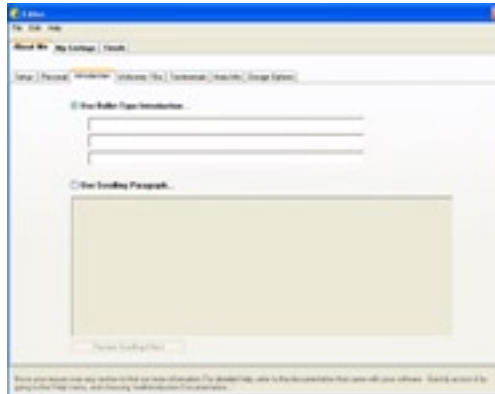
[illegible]

File Edit Help

About Me | My Settings | Emails

Setup | Personal | Introduction | Welcome | Bio | Testimonials | Area Info | Design Options

Use Roller-Type Introduction...

Use Scrolling Paragraph...

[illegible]

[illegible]